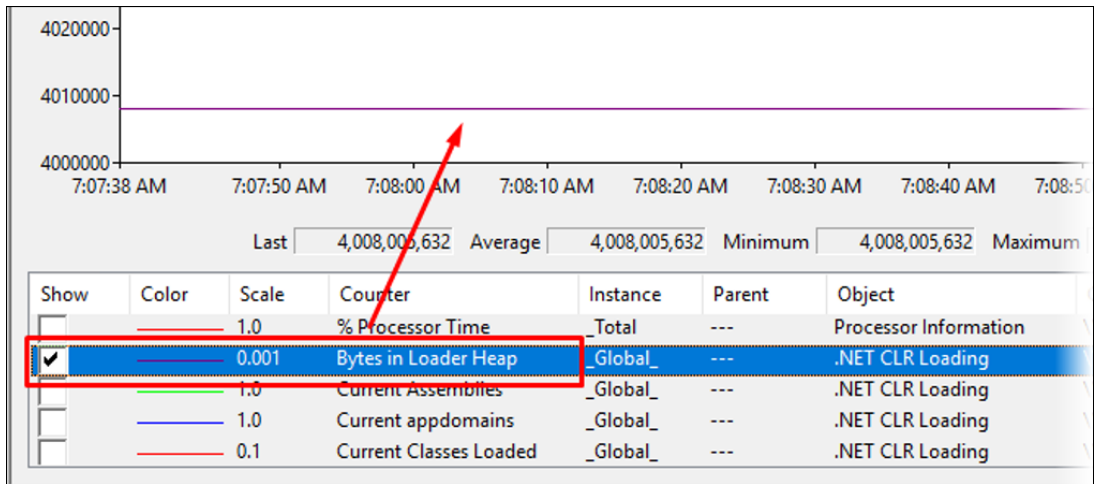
4020000
4010000
4000000
7:07:38 AM 7:07:50 AM 7:08:00 AM 7:08:10 AM 7:08:20 AM 7:08:30 AM 7:08:40 AM 7:08:5

Last 4,008,005,632 Average 4,008,005,632 Minimum 4,008,005,632 Maximum

| Show | Color | Scale | Counter | Instance | Parent | Object |
|---|---|---|---|---|---|---|
| | | 1.0 | % Processor Time | _Total | --- | Processor Information |
| ✔ | | 0.001 | Bytes in Loader Heap | _Global_ | --- | .NET CLR Loading |
| | | 1.0 | Current Assemblies | _Global_ | --- | .NET CLR Loading |
| | | 1.0 | Current appdomains | _Global_ | --- | .NET CLR Loading |
| | | 0.1 | Current Classes Loaded | _Global_ | --- | .NET CLR Loading |